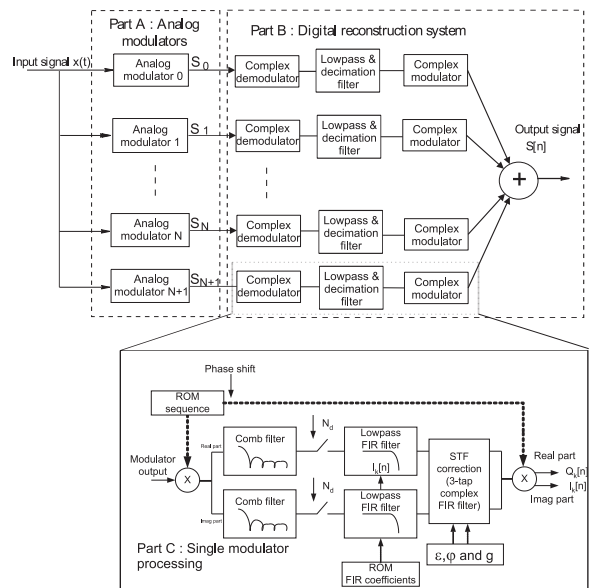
Part A : Analog modulators

Part B : Digital reconstruction system

Input signal x(t)

Analog modulator 0

$S_0$

Complex demodulator

Lowpass & decimation filter

Complex modulator

Analog modulator 1

$S_1$

Complex demodulator

Lowpass & decimation filter

Complex modulator

Output signal S[n]

Analog modulator N

$S_N$

Complex demodulator

Lowpass & decimation filter

Complex modulator

Analog modulator N+1

$S_{N+1}$

Complex demodulator

Lowpass & decimation filter

Complex modulator

Phase shift

ROM sequence

Modulator output

Real part

Comb filter

$N_d$

Lowpass FIR filter

$I_k[n]$

STF correction (3-tap complex FIR filter)

Real part

$Q_k[n]$

$I_k[n]$

Imag part

Imag part

Comb filter

$N_d$

Lowpass FIR filter

Part C : Single modulator processing

ROM FIR coefficients

ε,φ and g